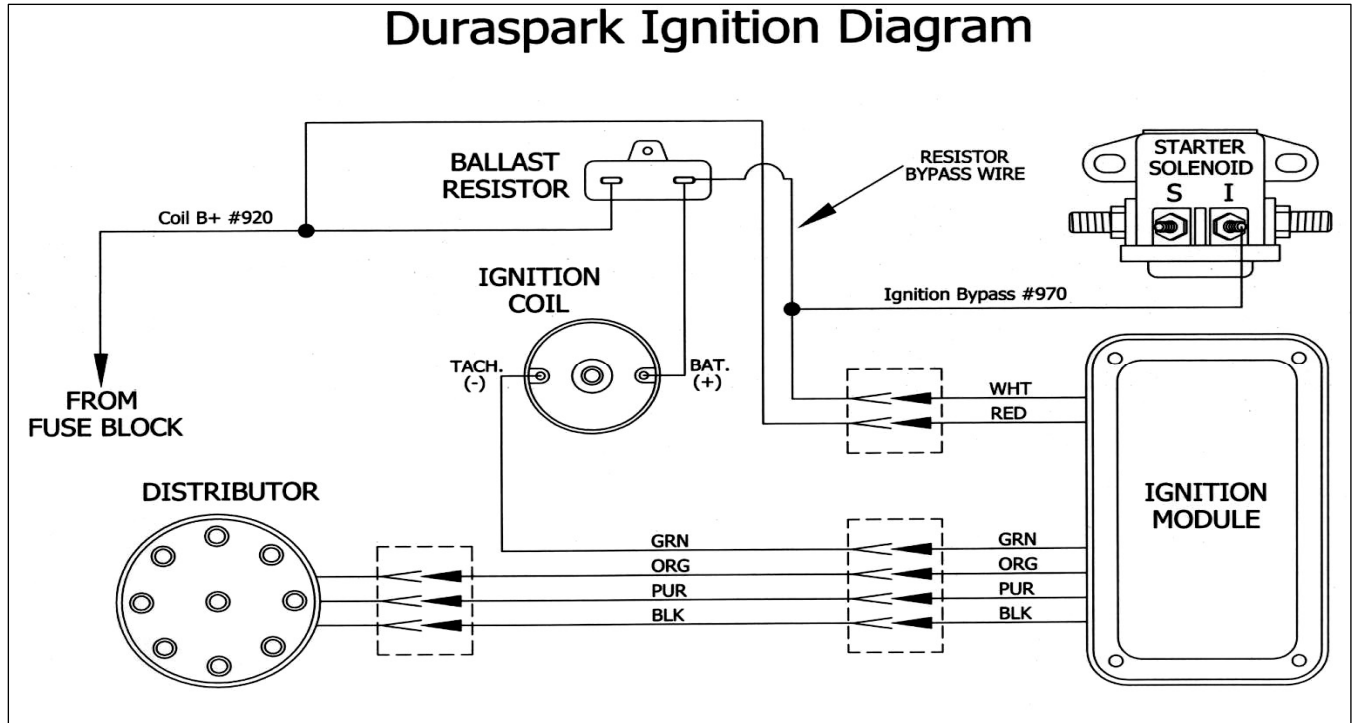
Duraspark Ignition Diagram

BALLAST RESISTOR

RESISTOR BYPASS WIRE

STARTER SOLENOID
S I

Coil B+ #920

IGNITION COIL

Ignition Bypass #970

TACH. (-)

BAT. (+)

FROM FUSE BLOCK

WHT
RED

DISTRIBUTOR

IGNITION MODULE

GRN
ORG
PUR
BLK

GRN
ORG
PUR
BLK